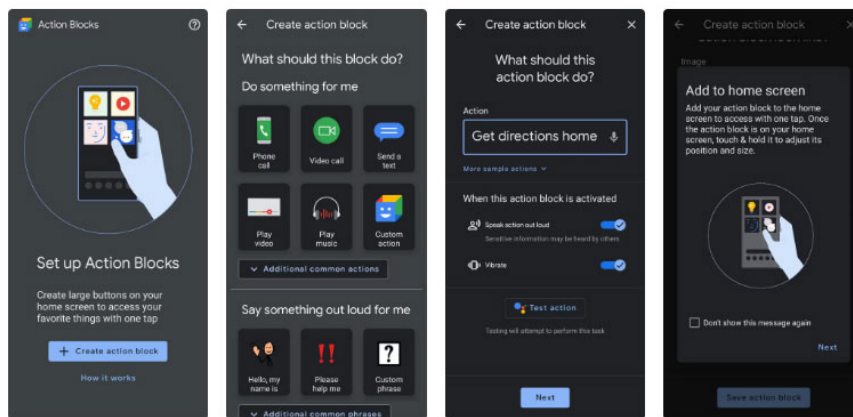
Action Blocks

Set up Action Blocks

Create large buttons on your home screen to access your favorite things with one tap

+ Create action block

How it works

Create action block

What should this block do?

Do something for me

Phone call

Video call

Send a text

Play video

Play music

Custom action

Additional common actions

Say something out loud for me

Hello, my name is

!!

Please help me

?

Custom phrase

Additional common phrases

Create action block

What should this action block do?

Action

Get directions home

More sample actions

When this action block is activated

Speak action out loud

Sensitive information may be heard by others

Vibrate

Test action

Testing will attempt to perform this task

Next

Create action block

Image

Add to home screen

Add your action block to the home screen to access with one tap. Once the action block is on your home screen, touch & hold it to adjust its position and size.

Don't show this message again

Next

Save action block